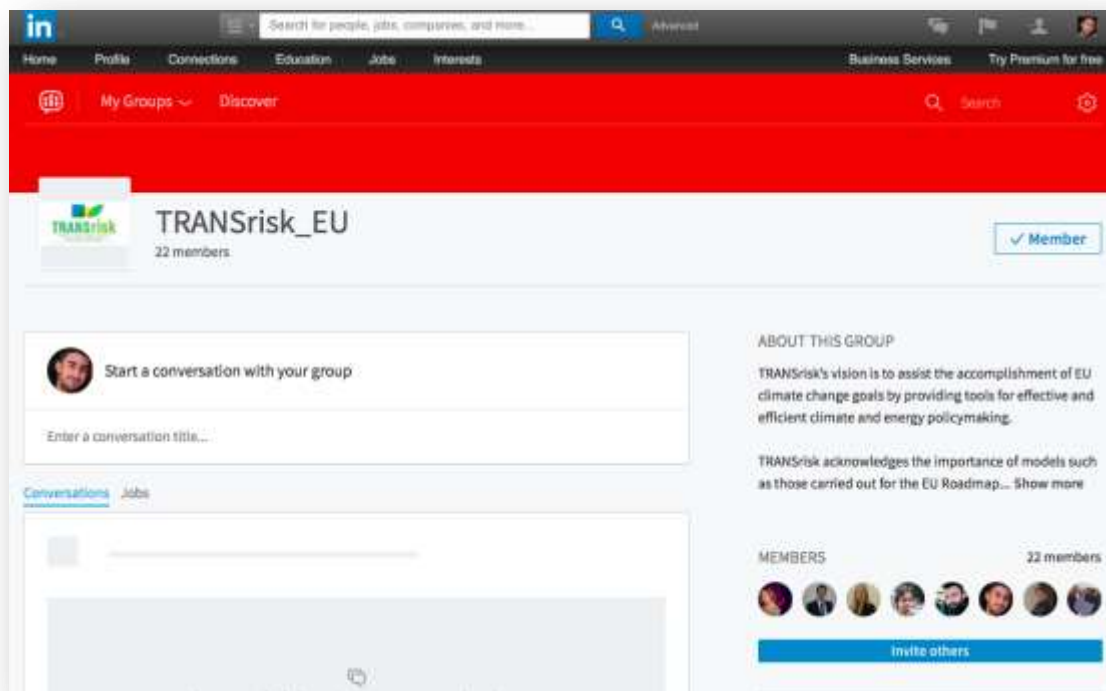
in

Search for people, jobs, companies, and more...

Advanced

Home Profile Connections Education Jobs Interests

Business Services Try Premium for free

My Groups Discover

Search

TRANSrisk

TRANSrisk_EU

22 members

✓ Member

Start a conversation with your group

Enter a conversation title...

Conversations Jobs

ABOUT THIS GROUP

TRANSrisk's vision is to assist the accomplishment of EU climate change goals by providing tools for effective and efficient climate and energy policymaking.

TRANSrisk acknowledges the importance of models such as those carried out for the EU Roadmap... Show more

MEMBERS

22 members

Invite others